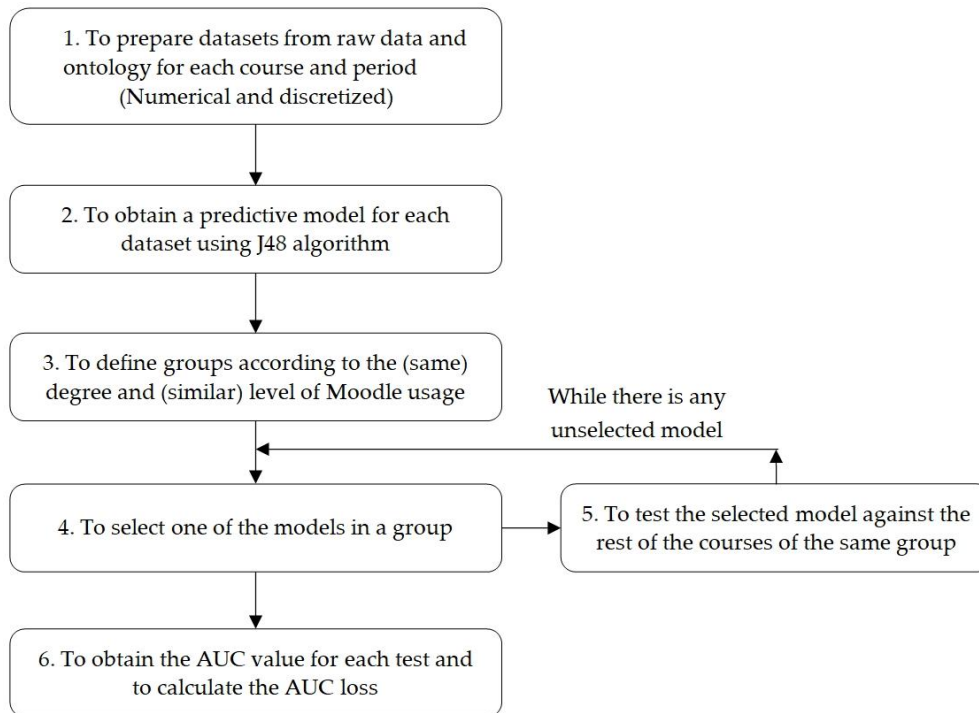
1. To prepare datasets from raw data and ontology for each course and period (Numerical and discretized)

2. To obtain a predictive model for each dataset using J48 algorithm

3. To define groups according to the (same) degree and (similar) level of Moodle usage

While there is any unselected model

4. To select one of the models in a group

5. To test the selected model against the rest of the courses of the same group

6. To obtain the AUC value for each test and to calculate the AUC loss